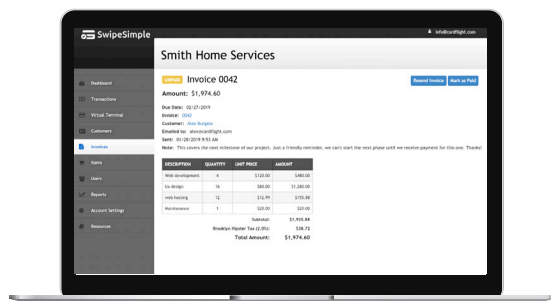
SwipeSimple

info@cardflight.com

Smith Home Services

Dashboard
Transactions
Virtual Terminal
Customers
Invoices
Items
Users
Reports
Account Settings
Resources

UNPAID Invoice 0042

Resend Invoice Mark as Paid

Amount: $1,974.60

Due Date: 02/27/2019
Invoice: 0042
Customer: Jane Burgess
Emailed to: abc@cardflight.com
Sent: 01/28/2019 9:52 AM
Note: This covers the next milestone of our project. Just a friendly reminder, we can't start the next phase until we receive payment for this one. Thanks!

| DESCRIPTION | QUANTITY | UNIT PRICE | AMOUNT |
|---|---|---|---|
| Web development | 4 | $120.00 | $480.00 |
| Ux design | 16 | $80.00 | $1,280.00 |
| web hosting | 12 | $12.99 | $155.88 |
| Maintenance | 1 | $20.00 | $20.00 |

Subtotal: $1,935.88
Brooklyn Hipster Tax (2.0%): $38.72
Total Amount: $1,974.60